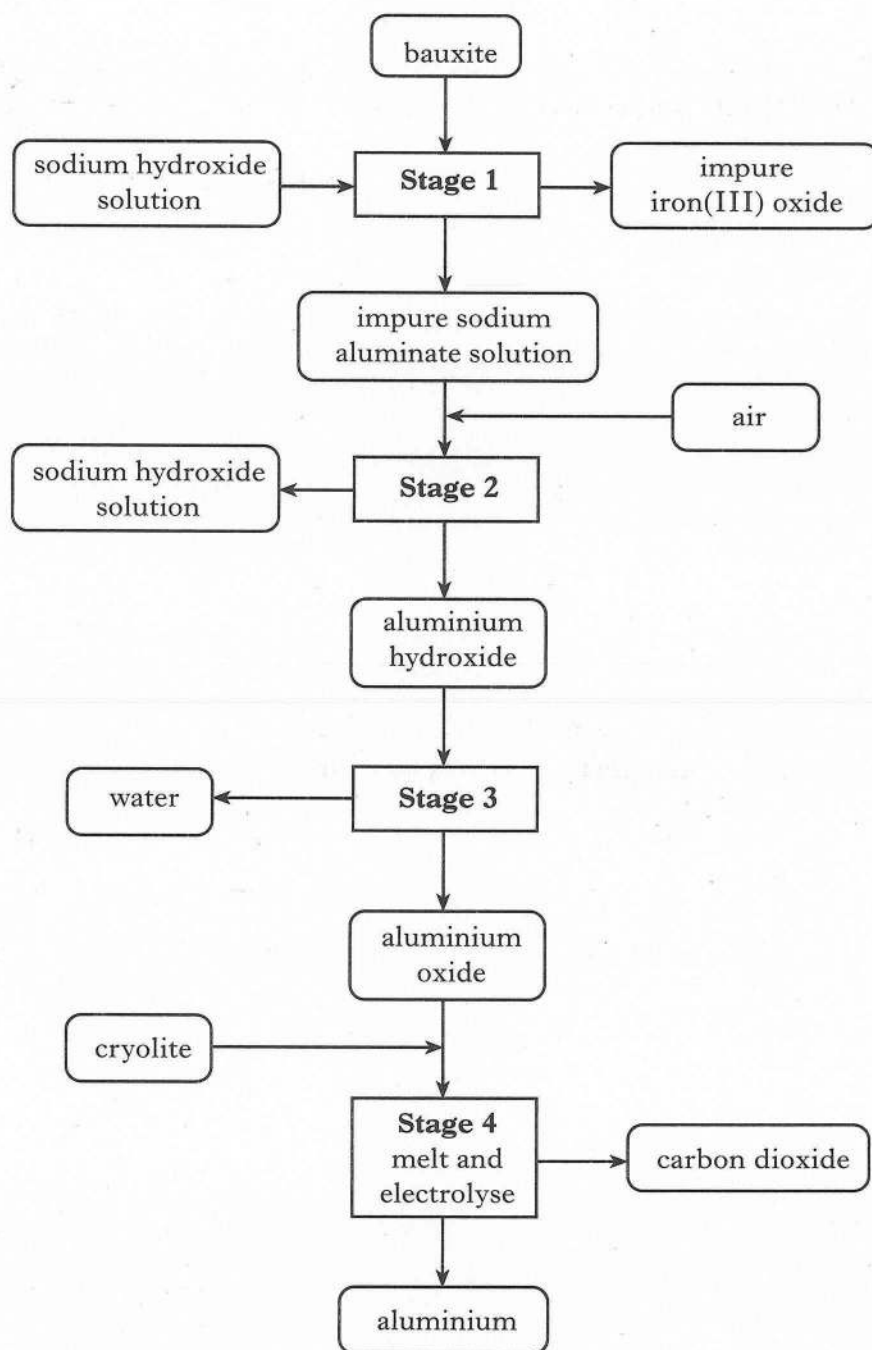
bauxite

sodium hydroxide solution

Stage 1

impure iron(III) oxide

impure sodium aluminate solution

air

sodium hydroxide solution

Stage 2

aluminium hydroxide

water

Stage 3

aluminium oxide

cryolite

Stage 4
melt and electrolyse

carbon dioxide

aluminium